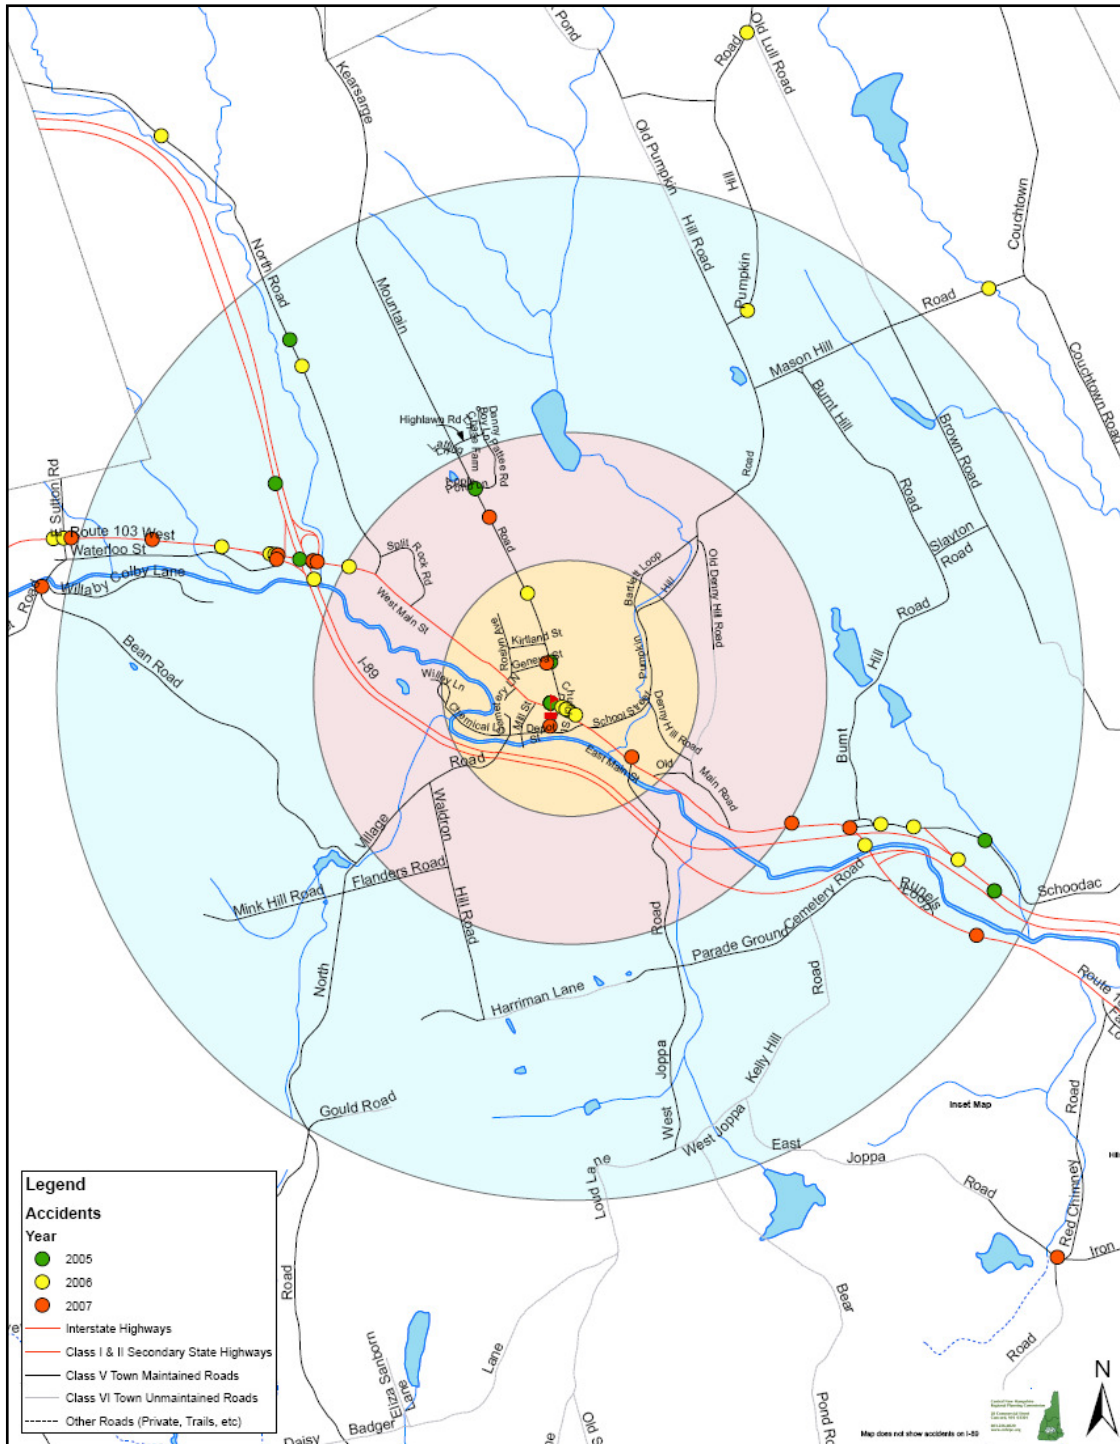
Pond
Old Lull Road
Road
Kearsarge
Old Pumpkin
Hill Road
Hill
Pumpkin
Couchtown
Road
Couchtown Road
North Road
Mountain
Mason Hill
Burnt Hill
Brown Road
Road
Highlawn Rd
Danny Pattee Rd
Boy Farm
Road
Road
Slayton
Road
Sutton Rd
Route 103 West
Waterloo St
Willaby Colby Lane
Road
Split Rock Rd
Road
West Main St
Bartlett Loop
Hill
Old Denny Hill Road
Road
Hill
Kirtland St
General St
Bean Road
I-89
Willey Ln
Pumpkin
Chemical
Mill St
School St
Denny Hill Road
Depot
East Main St
Old
Main Road
Burnt
Road
Village
Waldron
Hill Road
Mink Hill Road
Flanders Road
Road
Cemetery Road
Rundels
Schoodac
Parade Ground
North
Harriman Lane
Road
Route
Joppa
West
Kelly Hill
West Joppa
Gould Road
East
Joppa
Road
Road
Inset Map
Lord Lane
Red Chimney
Iron
Legend
Accidents
Year
2005
2006
2007
Interstate Highways
Class I & II Secondary State Highways
Class V Town Maintained Roads
Class VI Town Unmaintained Roads
Other Roads (Private, Trails, etc)
Road
Eliza Sanborn
Lane
Badger
Daisy
Lane
Old
Bear
Pond Ro
Road
Map does not show accidents on I-89
N